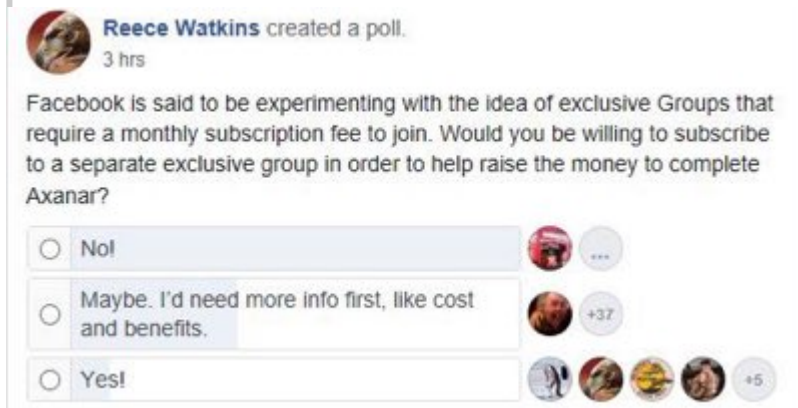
Reece Watkins created a poll.
3 hrs

Facebook is said to be experimenting with the idea of exclusive Groups that require a monthly subscription fee to join. Would you be willing to subscribe to a separate exclusive group in order to help raise the money to complete Axanar?

No!
...

Maybe. I'd need more info first, like cost and benefits.
+37

Yes!
+5